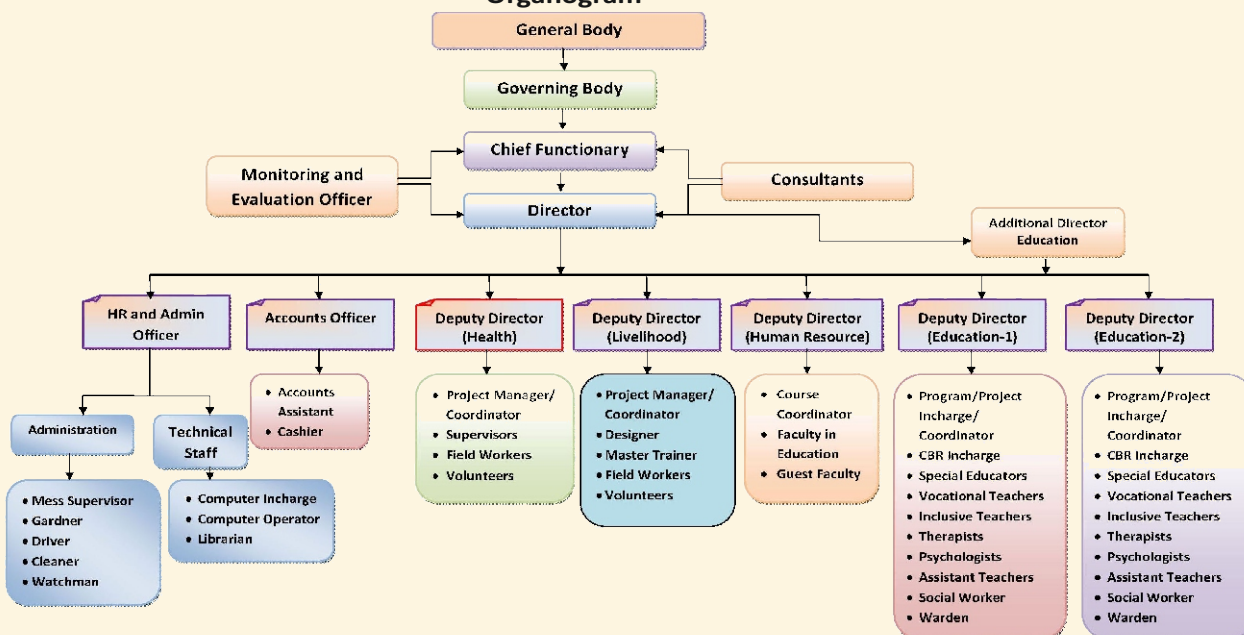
Organogram

General Body

Governing Body

Chief Functionary

Monitoring and Evaluation Officer

Consultants

Director

Additional Director Education

HR and Admin Officer

Accounts Officer

Deputy Director (Health)

Deputy Director (Livelihood)

Deputy Director (Human Resource)

Deputy Director (Education-1)

Deputy Director (Education-2)

Administration

Technical Staff

- Mess Supervisor
- Gardner
- Driver
- Cleaner
- Watchman

- Computer Incharge
- Computer Operator
- Librarian

- Accounts Assistant
- Cashier

- Project Manager/ Coordinator
- Supervisors
- Field Workers
- Volunteers

- Project Manager/ Coordinator
- Designer
- Master Trainer
- Field Workers
- Volunteers

- Course Coordinator
- Faculty in Education
- Guest Faculty

- Program/Project Incharge/ Coordinator
- CBR Incharge
- Special Educators
- Vocational Teachers
- Inclusive Teachers
- Therapists
- Psychologists
- Assistant Teachers
- Social Worker
- Warden

- Program/Project Incharge/ Coordinator
- CBR Incharge
- Special Educators
- Vocational Teachers
- Inclusive Teachers
- Therapists
- Psychologists
- Assistant Teachers
- Social Worker
- Warden